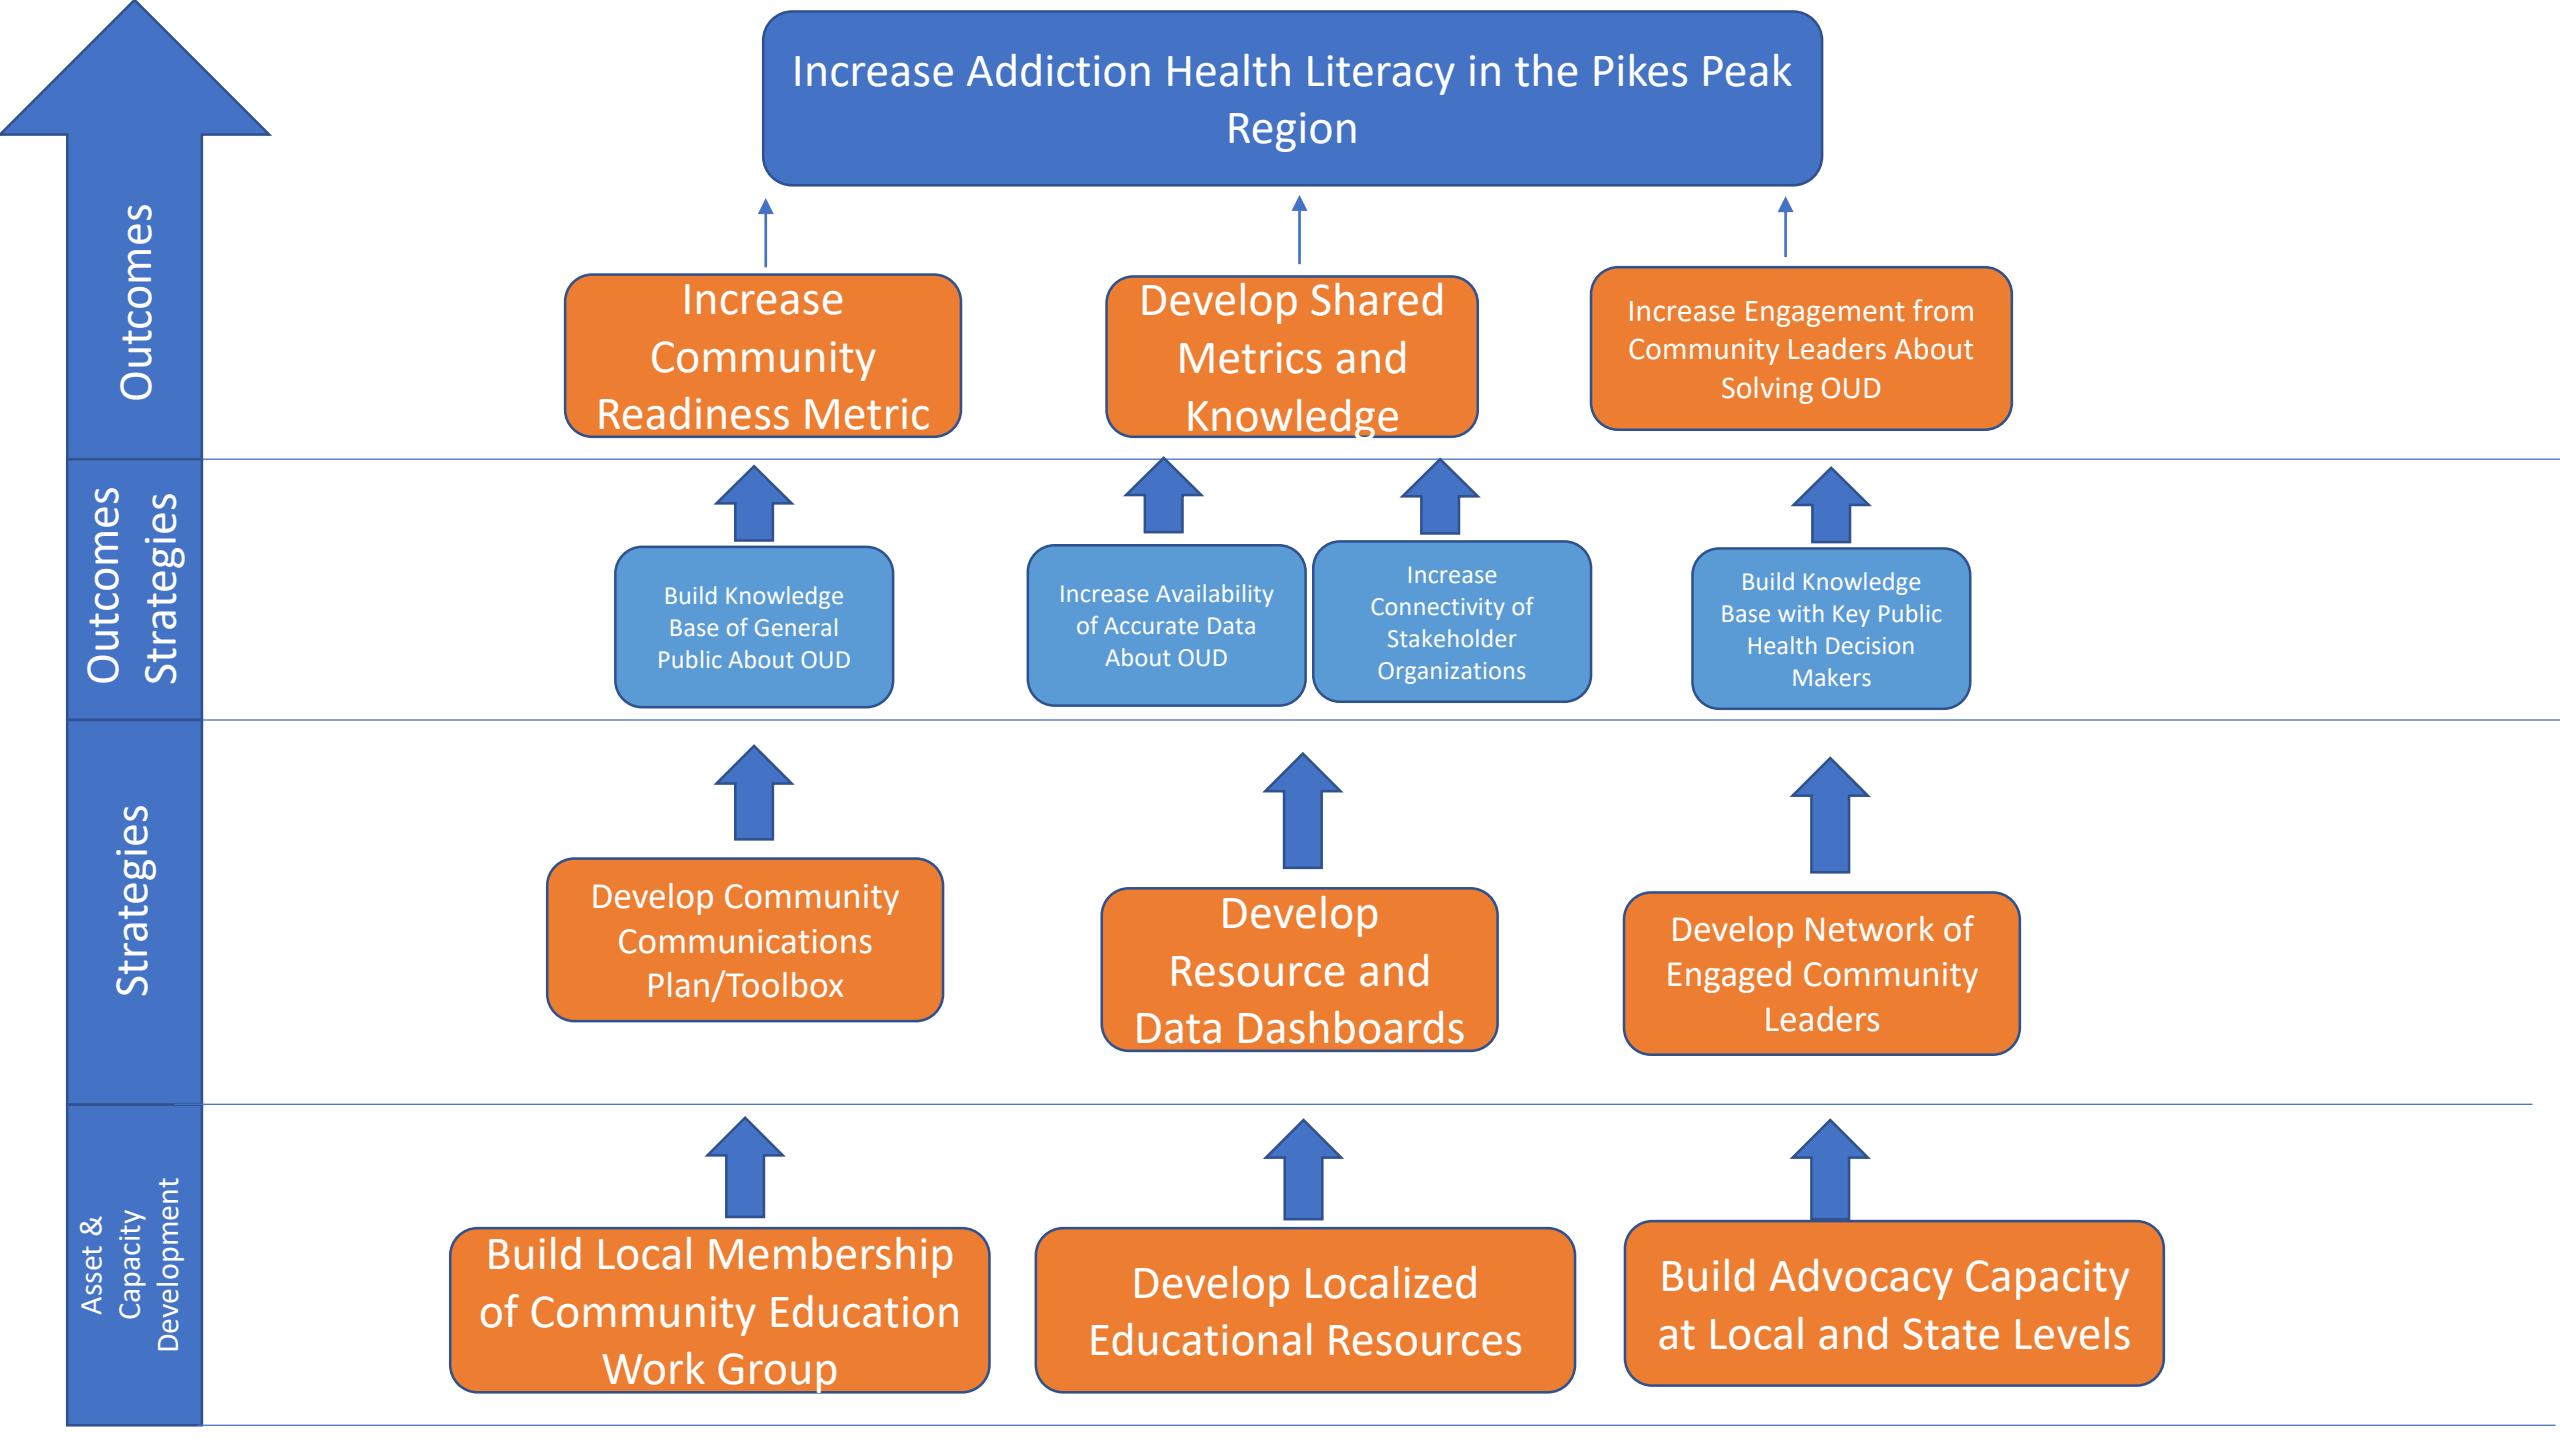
Increase Addiction Health Literacy in the Pikes Peak Region

Outcomes

Increase Community Readiness Metric

Develop Shared Metrics and Knowledge

Increase Engagement from Community Leaders About Solving OUD

Outcomes Strategies

Build Knowledge Base of General Public About OUD

Increase Availability of Accurate Data About OUD

Increase Connectivity of Stakeholder Organizations

Build Knowledge Base with Key Public Health Decision Makers

Strategies

Develop Community Communications Plan/Toolbox

Develop Resource and Data Dashboards

Develop Network of Engaged Community Leaders

Asset & Capacity Development

Build Local Membership of Community Education Work Group

Develop Localized Educational Resources

Build Advocacy Capacity at Local and State Levels